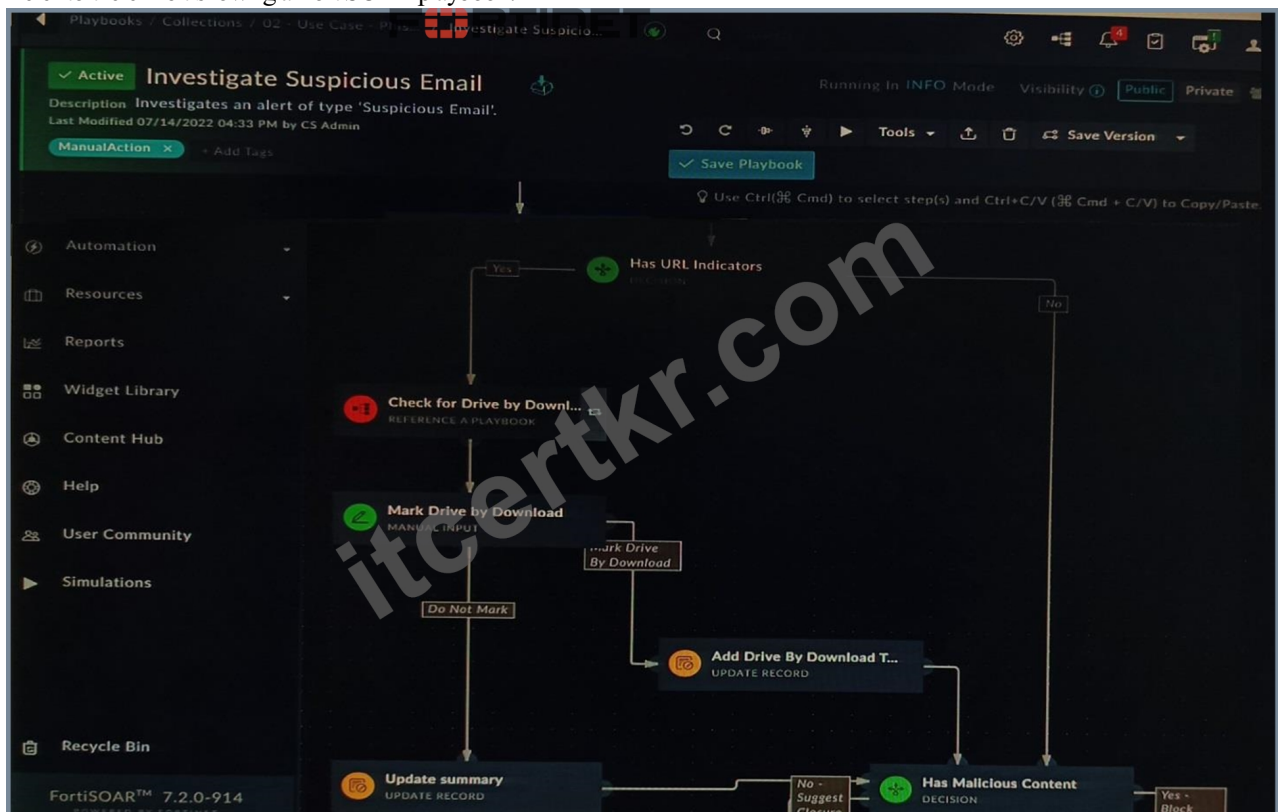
Playbooks / Collections / 02 - Use Case - Phis... Investigate Suspicio...

Active Investigate Suspicious Email

Description Investigates an alert of type 'Suspicious Email'.

Last Modified 07/14/2022 04:33 PM by CS Admin

ManualAction × + Add Tags

Running In INFO Mode Visibility Public Private

Tools Save Version

Save Playbook

Use Ctrl(⌘ Cmd) to select step(s) and Ctrl+C/V (⌘ Cmd + C/V) to Copy/Paste.

Automation

Resources

Reports

Widget Library

Content Hub

Help

User Community

Simulations

Recycle Bin

FortiSOAR™ 7.2.0-914

Yes

Has URL Indicators

DECISION

No

Check for Drive by Downl...

REFERENCE A PLAYBOOK

Mark Drive by Download

MANUAL INPUT

Mark Drive By Download

Do Not Mark

Add Drive By Download T...

UPDATE RECORD

Update summary

UPDATE RECORD

No - Suggest Closure

Has Malicious Content

DECISION

Yes - Block

itcertkr.com